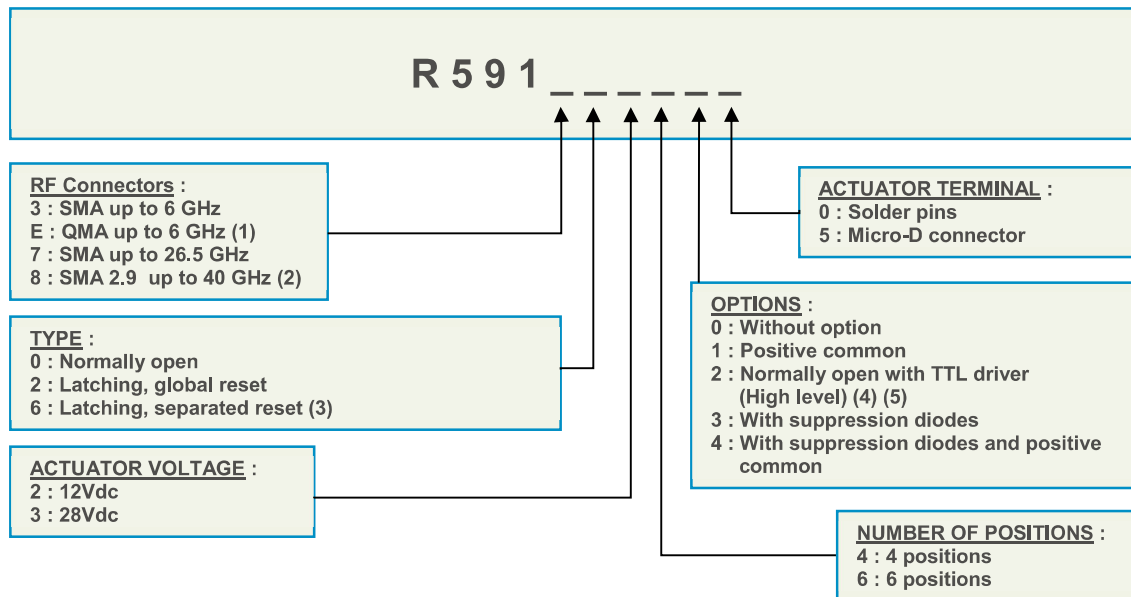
R 5 9 1 _ _ _ _ _ _

RF Connectors :
3 : SMA up to 6 GHz
E : QMA up to 6 GHz (1)
7 : SMA up to 26.5 GHz
8 : SMA 2.9 up to 40 GHz (2)

TYPE :
0 : Normally open
2 : Latching, global reset
6 : Latching, separated reset (3)

ACTUATOR VOLTAGE :
2 : 12Vdc
3 : 28Vdc

ACTUATOR TERMINAL :
0 : Solder pins
5 : Micro-D connector

OPTIONS :
0 : Without option
1 : Positive common
2 : Normally open with TTL driver (High level) (4) (5)
3 : With suppression diodes
4 : With suppression diodes and positive common

NUMBER OF POSITIONS :
4 : 4 positions
6 : 6 positions